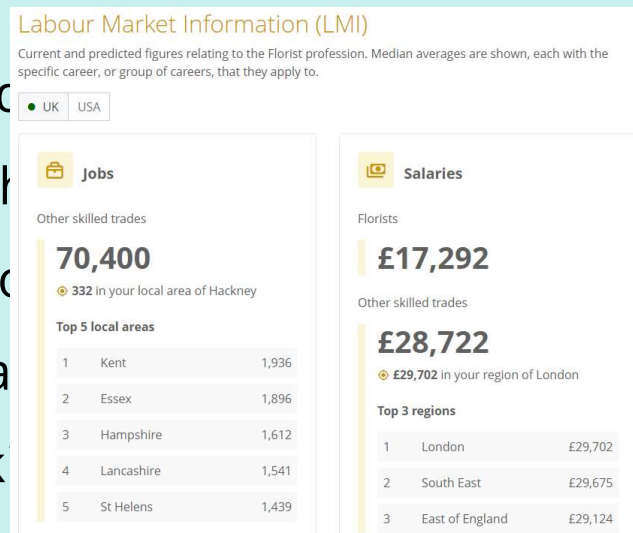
Labour Market Information (LMI)

Current and predicted figures relating to the Florist profession. Median averages are shown, each with the specific career, or group of careers, that they apply to.

UK USA

Jobs

Other skilled trades

70,400

332 in your local area of Hackney

Top 5 local areas

| | | |
|---|---|---|
| 1 | Kent | 1,936 |
| 2 | Essex | 1,896 |
| 3 | Hampshire | 1,612 |
| 4 | Lancashire | 1,541 |
| 5 | St Helens | 1,439 |

Salaries

Florists

£17,292

Other skilled trades

£28,722

£29,702 in your region of London

Top 3 regions

| | | |
|---|---|---|
| 1 | London | £29,702 |
| 2 | South East | £29,675 |
| 3 | East of England | £29,124 |